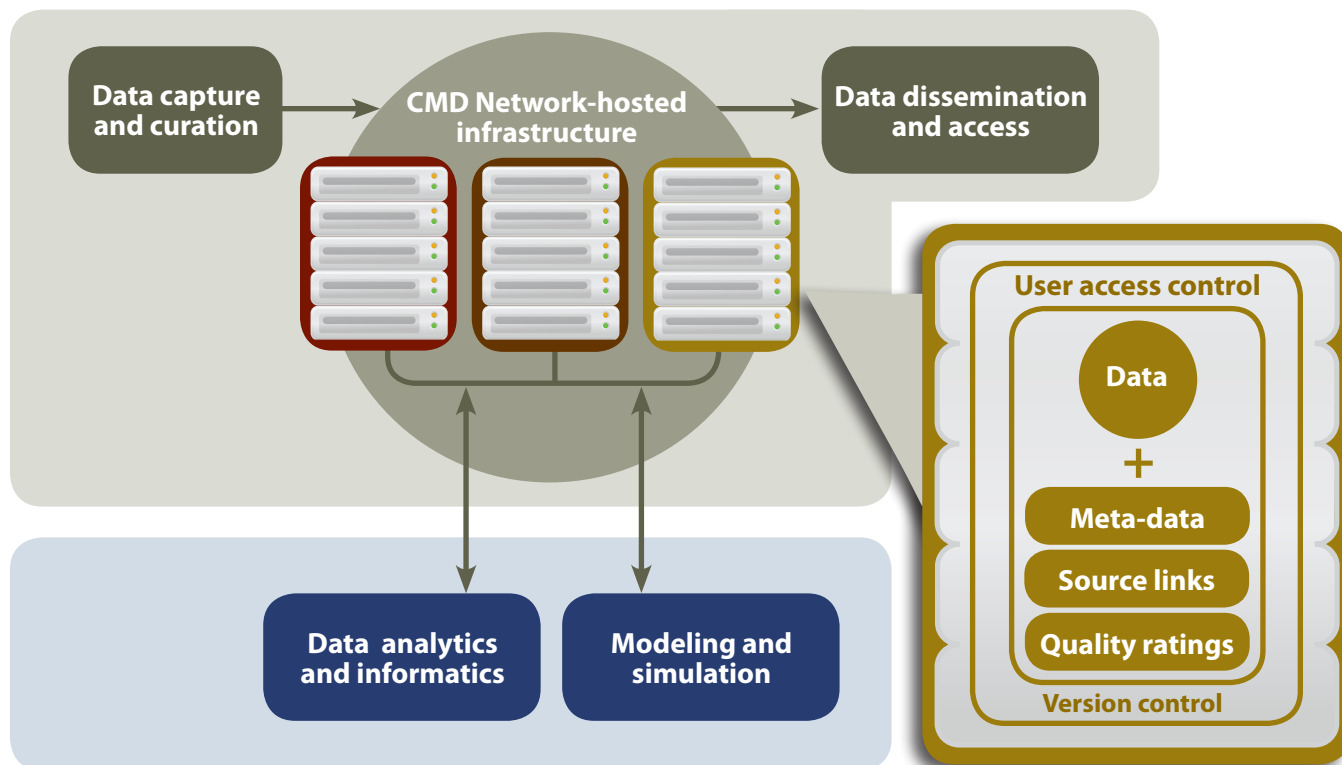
Data capture and curation

CMD Network-hosted infrastructure

Data dissemination and access

User access control

Data

+

Meta-data

Source links

Quality ratings

Version control

Data analytics and informatics

Modeling and simulation